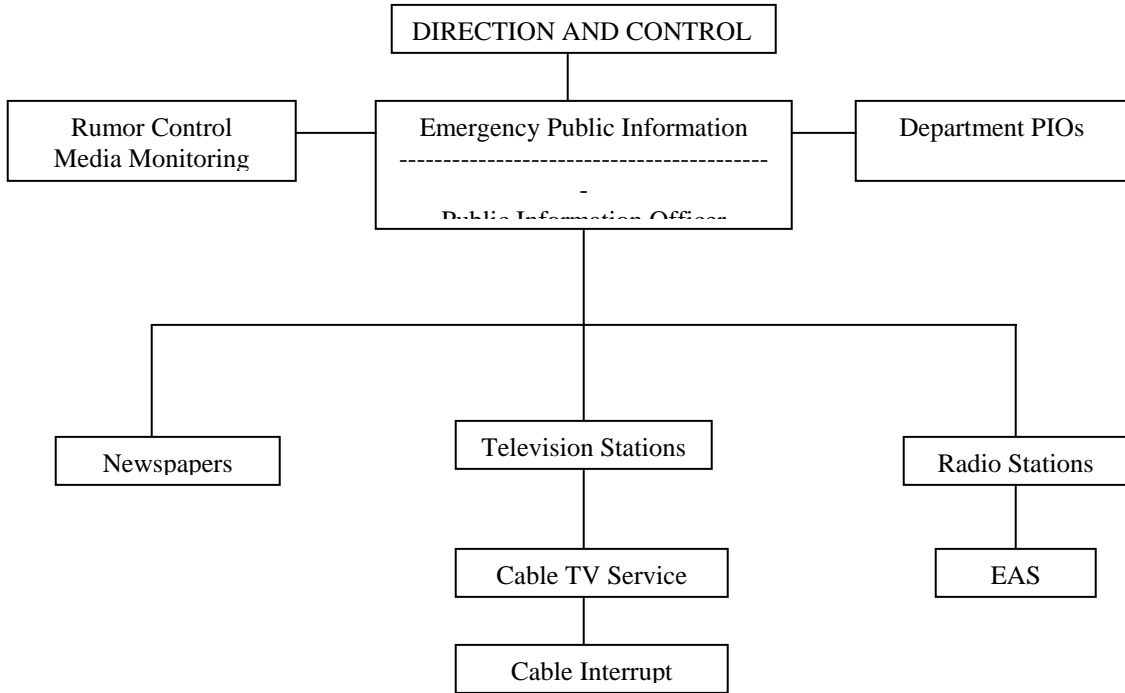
DIRECTION AND CONTROL

Rumor Control
Media Monitoring

Emergency Public Information
-----------------------------------------
-
Public Information Officer

Department PIOs

Newspapers

Television Stations

Radio Stations

Cable TV Service

EAS

Cable Interrupt